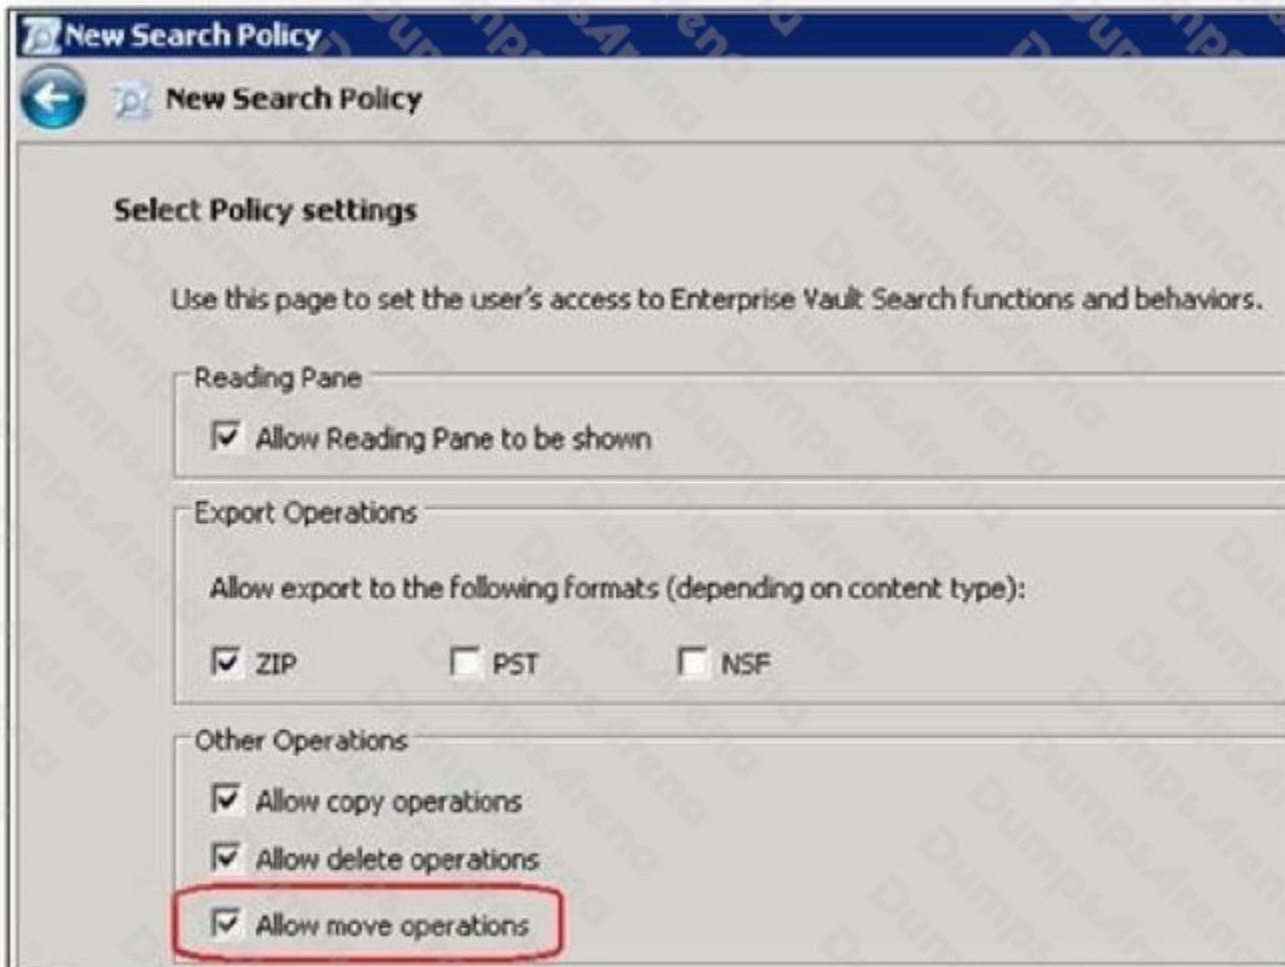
New Search Policy

New Search Policy

Select Policy settings

Use this page to set the user's access to Enterprise Vault Search functions and behaviors.

Reading Pane

Allow Reading Pane to be shown

Export Operations

Allow export to the following formats (depending on content type):

ZIP PST NSF

Other Operations

Allow copy operations

Allow delete operations

Allow move operations

DumpsArena